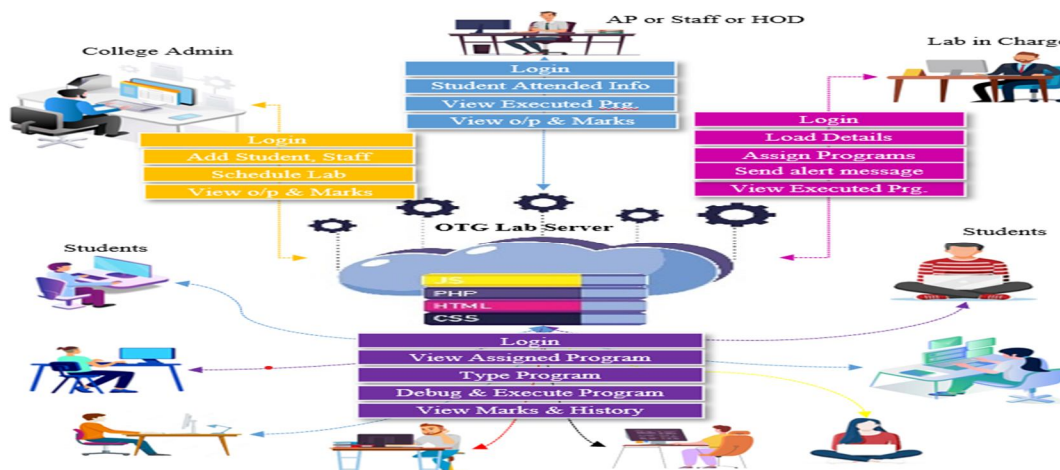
AP or Staff or HOD

College Admin

Lab in Charge

Login
Student Attended Info
View Executed Prg.
View o/p & Marks

Login
Add Student, Staff
Schedule Lab
View o/p & Marks

Login
Load Details
Assign Programs
Send alert message
View Executed Prg.

OTG Lab Server

Students

Students

JS
PHP
HTML
CSS

Login
View Assigned Program
Type Program
Debug & Execute Program
View Marks & History